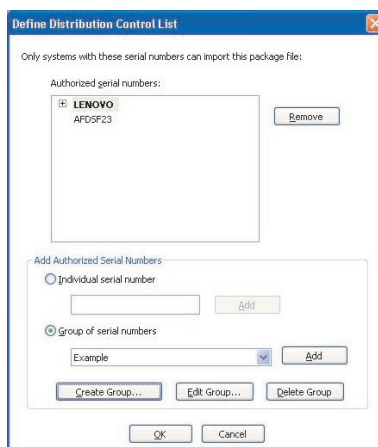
Define Distribution Control List

Only systems with these serial numbers can import this package file:

Authorized serial numbers:

LENOVO
AFDSF23

Remove

Add Authorized Serial Numbers

Individual serial number

Add

Group of serial numbers

Example

Add

Create Group...

Edit Group...

Delete Group

OK

Cancel